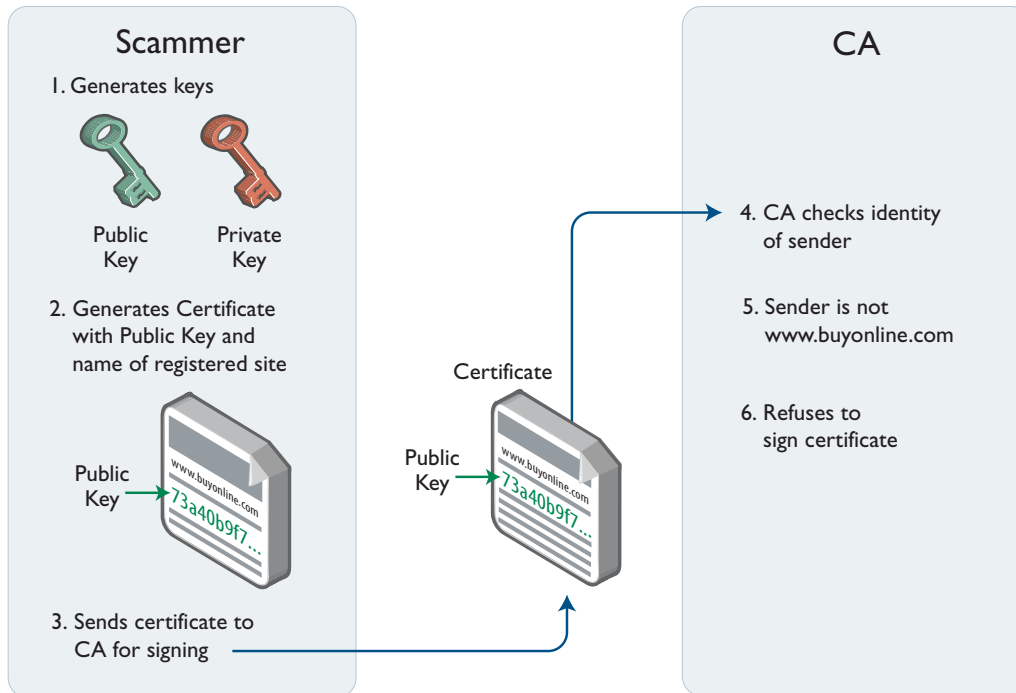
Scammer

1. Generates keys

Public Key

Private Key

2. Generates Certificate with Public Key and name of registered site

Public Key

www.buyonline.com

73a40b9f7...

3. Sends certificate to CA for signing

Certificate

Public Key

www.buyonline.com

73a40b9f7...

CA

4. CA checks identity of sender

5. Sender is not www.buyonline.com

6. Refuses to sign certificate